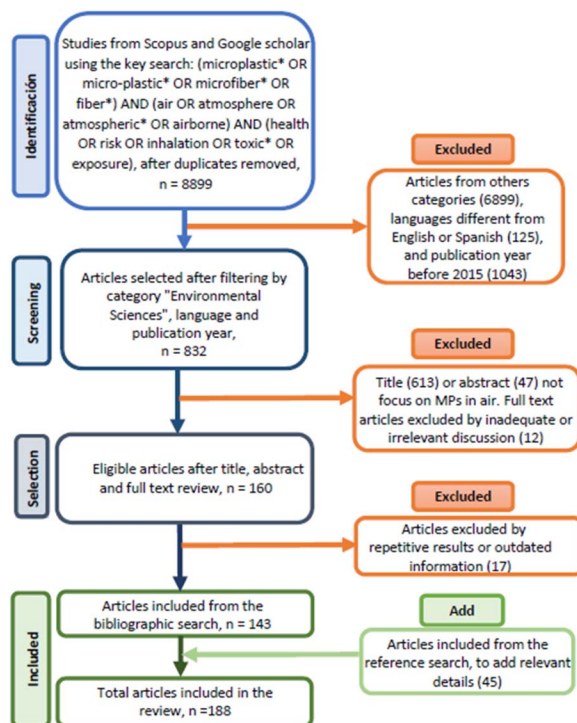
Identificación

Studies from Scopus and Google scholar using the key search: (microplastic* OR micro-plastic* OR microfiber* OR fiber*) AND (air OR atmosphere OR atmospheric* OR airborne) AND (health OR risk OR inhalation OR toxic* OR exposure), after duplicates removed, n = 8899

Excluded

Articles from others categories (6899), languages different from English or Spanish (125), and publication year before 2015 (1043)

Screening

Articles selected after filtering by category "Environmental Sciences", language and publication year, n = 832

Excluded

Title (613) or abstract (47) not focus on MPs in air. Full text articles excluded by inadequate or irrelevant discussion (12)

Selection

Eligible articles after title, abstract and full text review, n = 160

Excluded

Articles excluded by repetitive results or outdated information (17)

Included

Articles included from the bibliographic search, n = 143

Add

Articles included from the reference search, to add relevant details (45)

Total articles included in the review, n =188